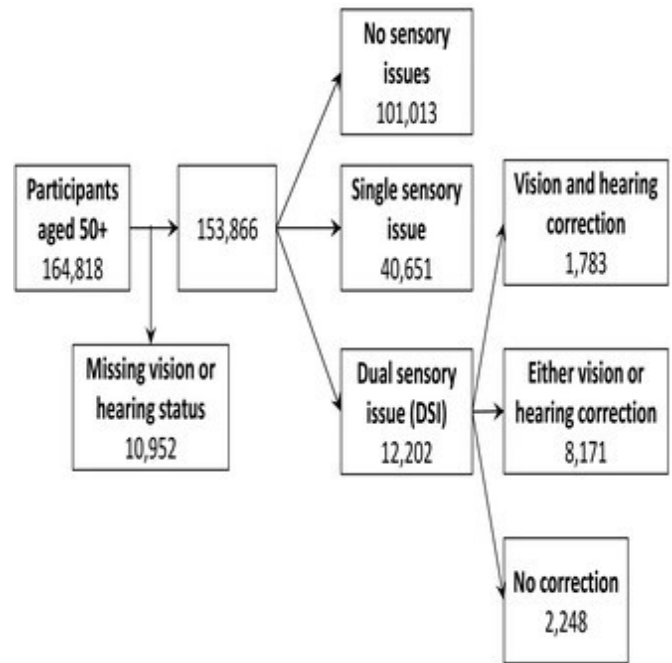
Participants aged 50+
164,818

Missing vision or hearing status
10,952

153,866

No sensory issues
101,013

Single sensory issue
40,651

Dual sensory issue (DSI)
12,202

Vision and hearing correction
1,783

Either vision or hearing correction
8,171

No correction
2,248